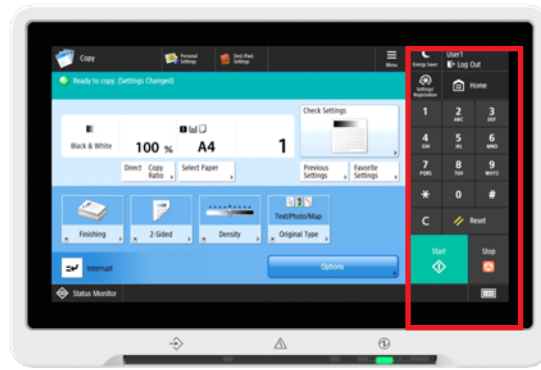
Copy
Personal Settings
Shrd. Pers. Settings
Menu
Ready to copy. (Settings Changed)
Check Settings
Black & White
100 %
A4
1
Direct
Copy Ratio
Select Paper
Previous Settings
Favorite Settings
Finishing
2-Sided
Density
Text/Photo/Map
Original Type
Interrupt
Options
Status Monitor
Energy Saver
User1
Log Out
Settings/Registration
Home
1
2 ABC
3 DEF
4 GHI
5 JKL
6 MNO
7 PQRS
8 TUV
9 WXYZ
*
0
#
C
Reset
Start
Stop